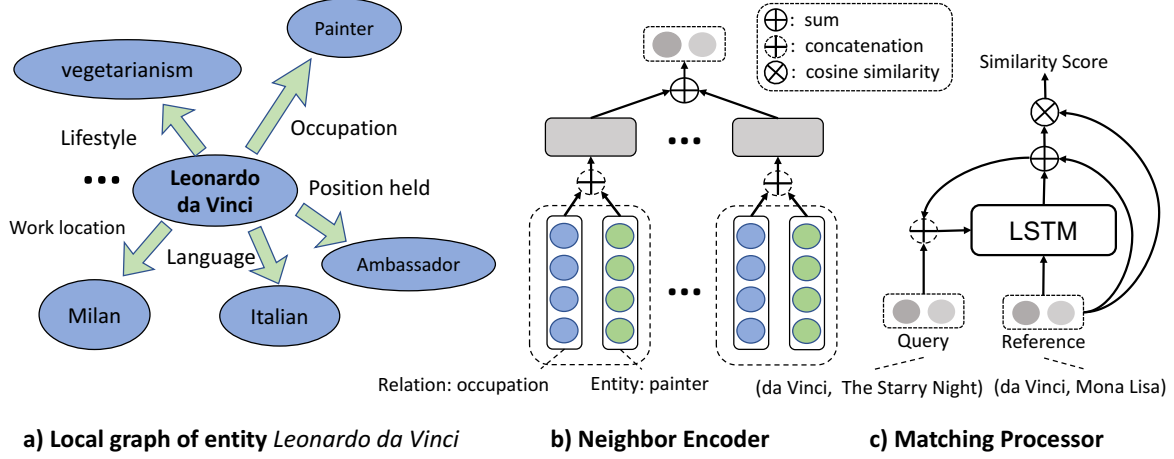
Painter
vegetarianism
Lifestyle
Occupation
•••
Leonardo da Vinci
Position held
Work location
Language
Ambassador
Milan
Italian

a) Local graph of entity *Leonardo da Vinci*

•••
•••
Relation: occupation
Entity: painter

b) Neighbor Encoder

$\oplus$: sum
: concatenation
$\otimes$: cosine similarity
Similarity Score
LSTM
Query
Reference
(da Vinci, The Starry Night)
(da Vinci, Mona Lisa)

c) Matching Processor